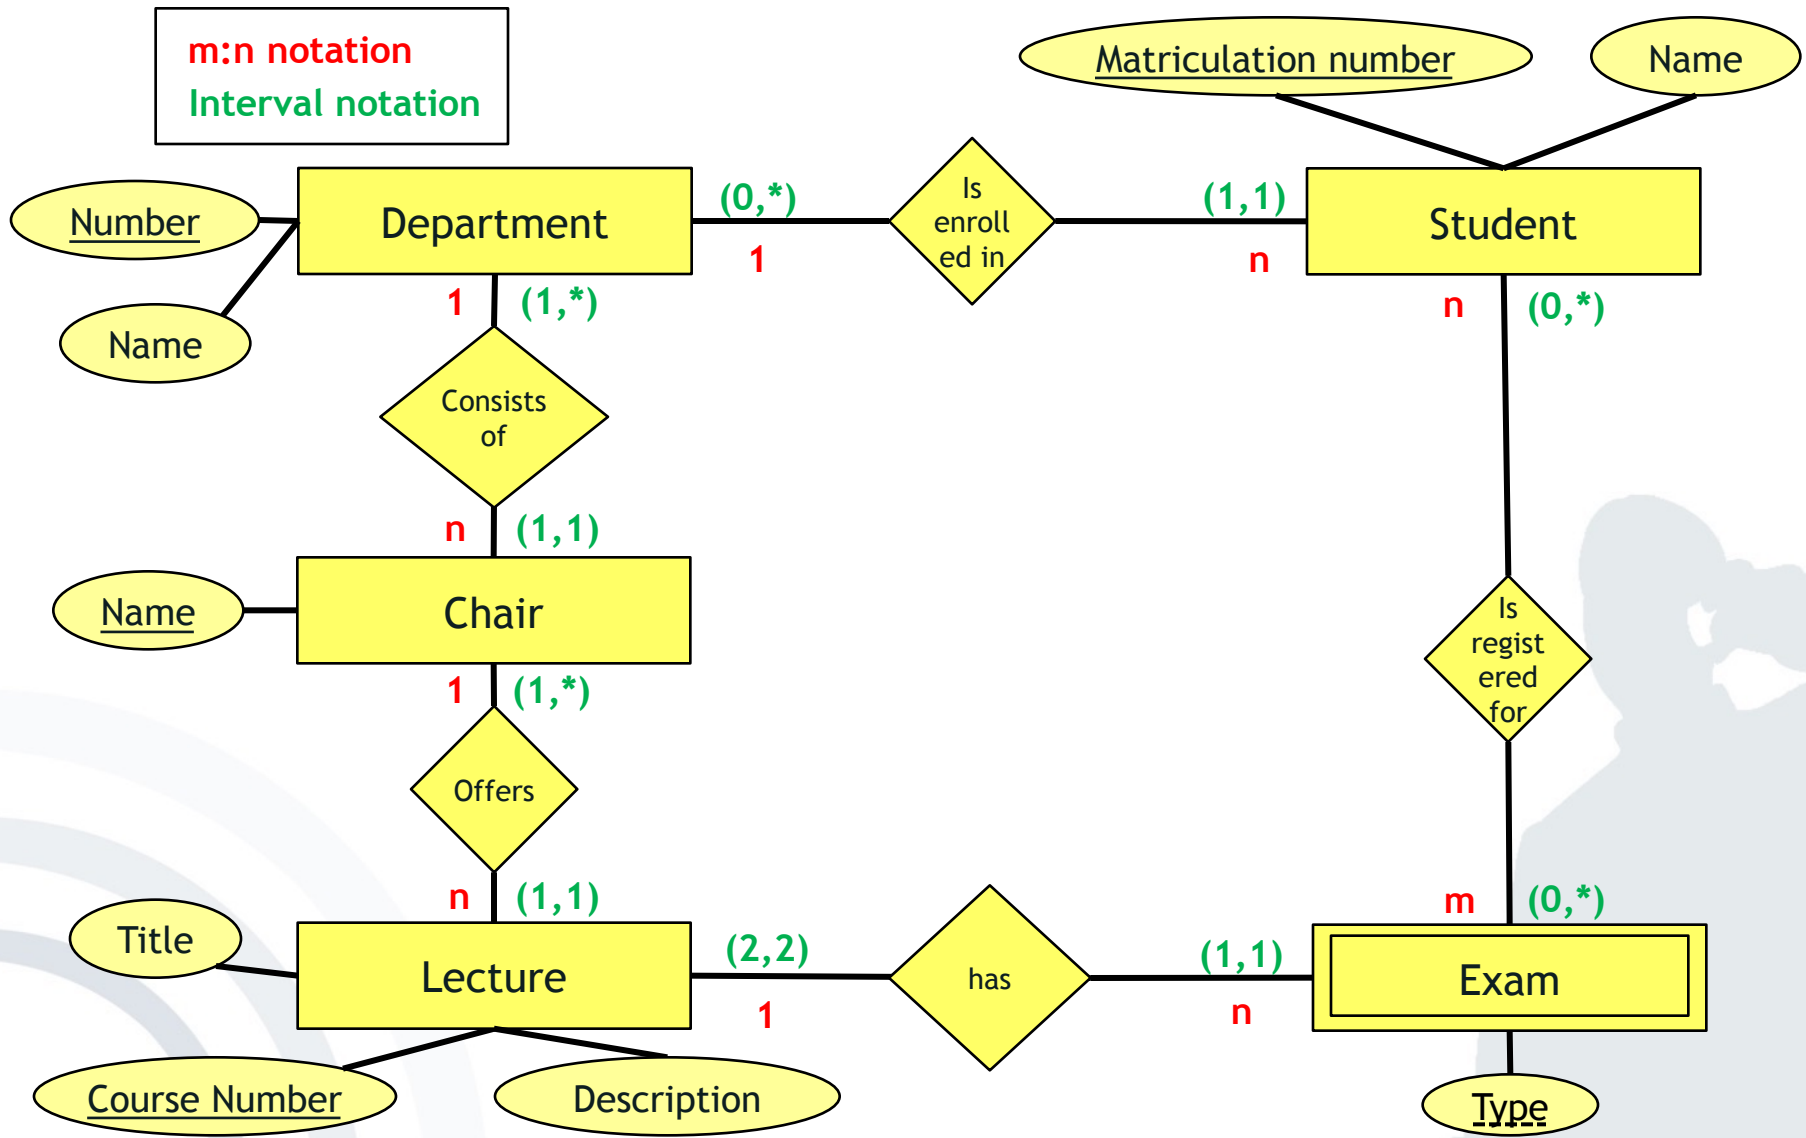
m:n notation
Interval notation

Matriculation number
Name

Number
Department
(0,*)
1
Is enrolled in
(1,1)
n
Student

Name
1
(1,*)
n
(0,*)

Consists of

n
(1,1)
Name
Chair
Is registered for
1
(1,*)

Offers

n
(1,1)
m
(0,*)
Title
Lecture
(2,2)
1
has
(1,1)
n
Exam

Course Number
Description
Type